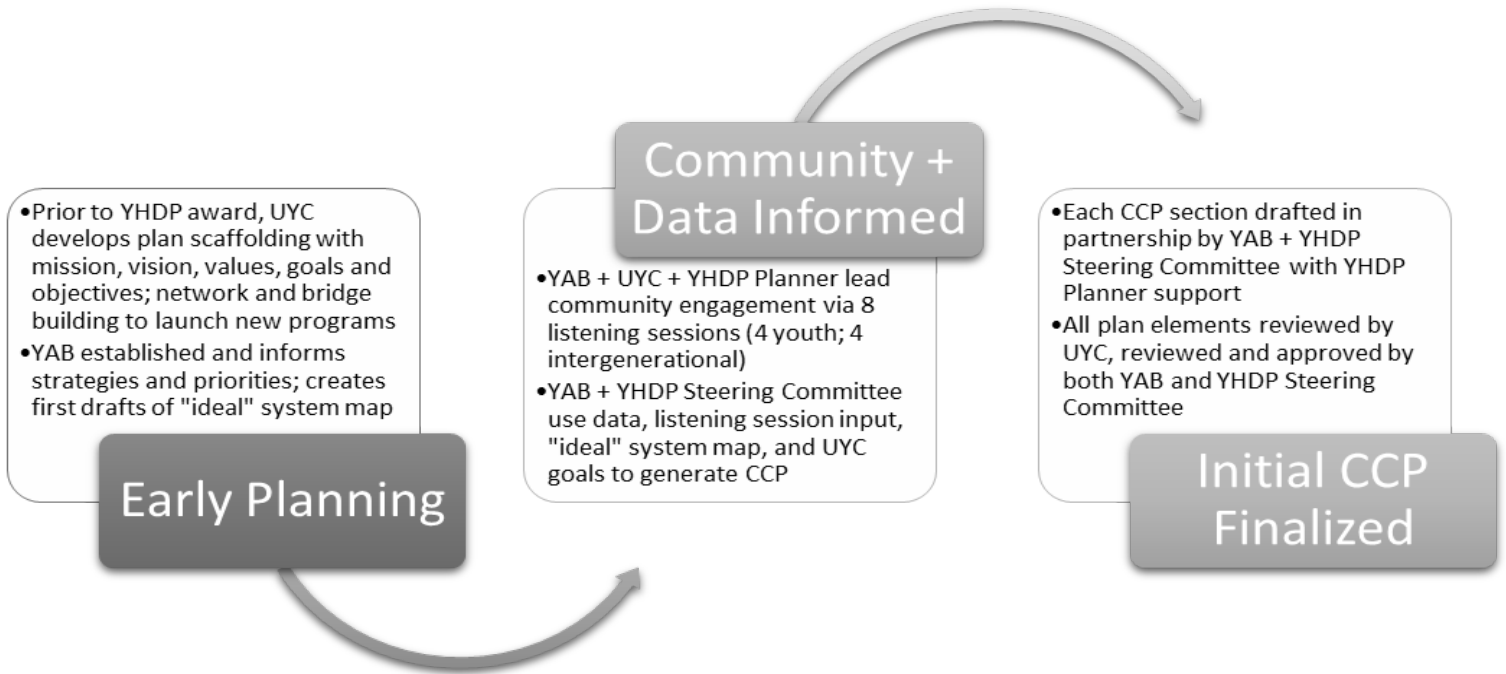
•Prior to YHDP award, UYC develops plan scaffolding with mission, vision, values, goals and objectives; network and bridge building to launch new programs
•YAB established and informs strategies and priorities; creates first drafts of "ideal" system map

Early Planning

Community + Data Informed

•YAB + UYC + YHDP Planner lead community engagement via 8 listening sessions (4 youth; 4 intergenerational)
•YAB + YHDP Steering Committee use data, listening session input, "ideal" system map, and UYC goals to generate CCP

•Each CCP section drafted in partnership by YAB + YHDP Steering Committee with YHDP Planner support
•All plan elements reviewed by UYC, reviewed and approved by both YAB and YHDP Steering Committee

Initial CCP Finalized